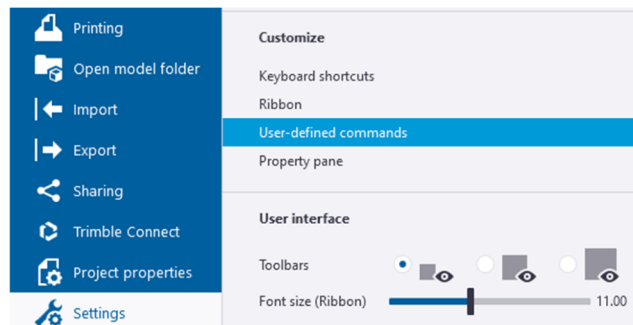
Printing
Open model folder
Import
Export
Sharing
Trimble Connect
Project properties
Settings

Customize
Keyboard shortcuts
Ribbon
User-defined commands
Property pane

User interface
Toolbars
Font size (Ribbon)
11.00